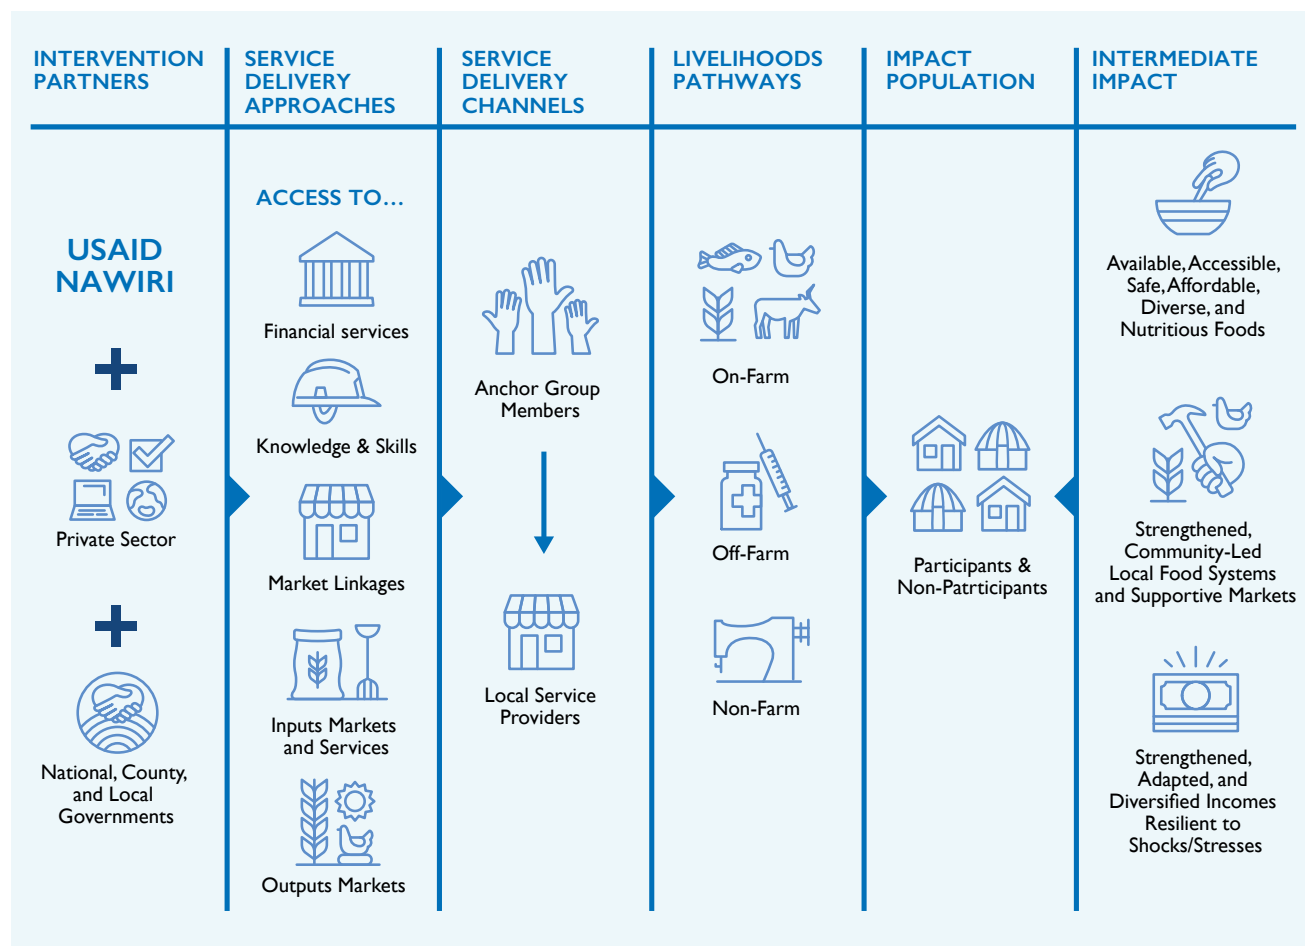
INTERVENTION PARTNERS

USAID NAWIRI

+

Private Sector

+

National, County, and Local Governments

SERVICE DELIVERY APPROACHES

ACCESS TO...

Financial services

Knowledge & Skills

Market Linkages

Inputs Markets and Services

Outputs Markets

SERVICE DELIVERY CHANNELS

Anchor Group Members

Local Service Providers

LIVELIHOODS PATHWAYS

On-Farm

Off-Farm

Non-Farm

IMPACT POPULATION

Participants & Non-Patrticipants

INTERMEDIATE IMPACT

Available, Accessible, Safe, Affordable, Diverse, and Nutritious Foods

Strengthened, Community-Led Local Food Systems and Supportive Markets

Strengthened, Adapted, and Diversified Incomes Resilient to Shocks/Stresses